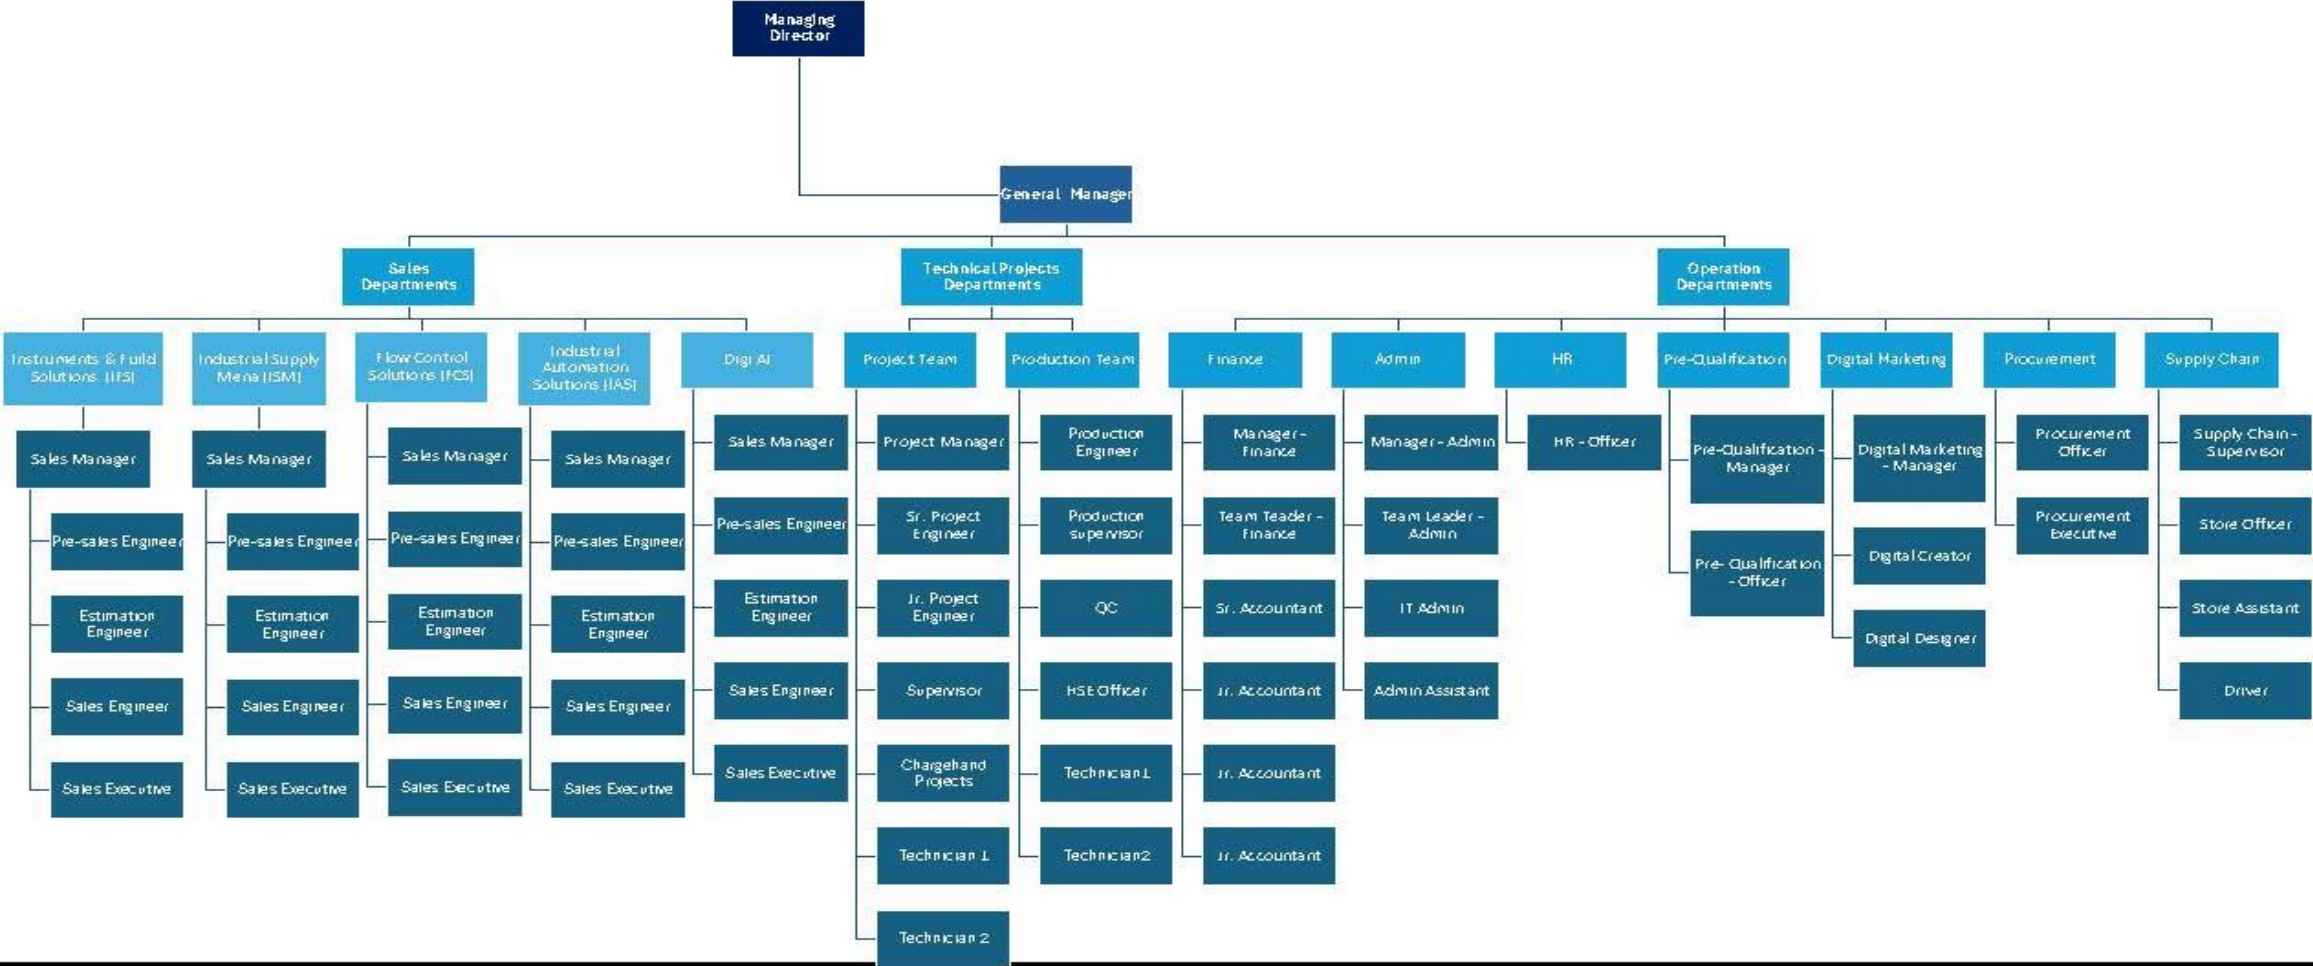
Managing Director

General Manager

Sales Departments

Technical Projects Departments

Operation Departments

Instruments & Fuild Solutions (IFS)

Sales Manager

Pre-sales Engineer

Estimation Engineer

Sales Engineer

Sales Executive

Industrial Supply Mena (ISM)

Sales Manager

Pre-sales Engineer

Estimation Engineer

Sales Engineer

Sales Executive

Flow Control Solutions (FCS)

Sales Manager

Pre-sales Engineer

Estimation Engineer

Sales Engineer

Sales Executive

Industrial Automation Solutions (IAS)

Sales Manager

Pre-sales Engineer

Estimation Engineer

Sales Engineer

Sales Executive

Digi AI

Sales Manager

Pre-sales Engineer

Estimation Engineer

Sales Engineer

Sales Executive

Project Team

Project Manager

Sr. Project Engineer

Jr. Project Engineer

Supervisor

Chargehand Projects

Technician 1

Technician 2

Production Team

Production Engineer

Production supervisor

QC

HSE Officer

Technician1

Technician2

Finance

Manager - Finance

Team Leader - Finance

Sr. Accountant

Jr. Accountant

Jr. Accountant

Jr. Accountant

Admin

Manager - Admin

Team Leader - Admin

IT Admin

Admin Assistant

HR

HR - Officer

Pre-Qualification

Pre-Qualification - Manager

Pre- Qualification - Officer

Digital Marketing

Digital Marketing - Manager

Digital Creator

Digital Designer

Procurement

Procurement Officer

Procurement Executive

Supply Chain

Supply Chain - Supervisor

Store Officer

Store Assistant

Driver